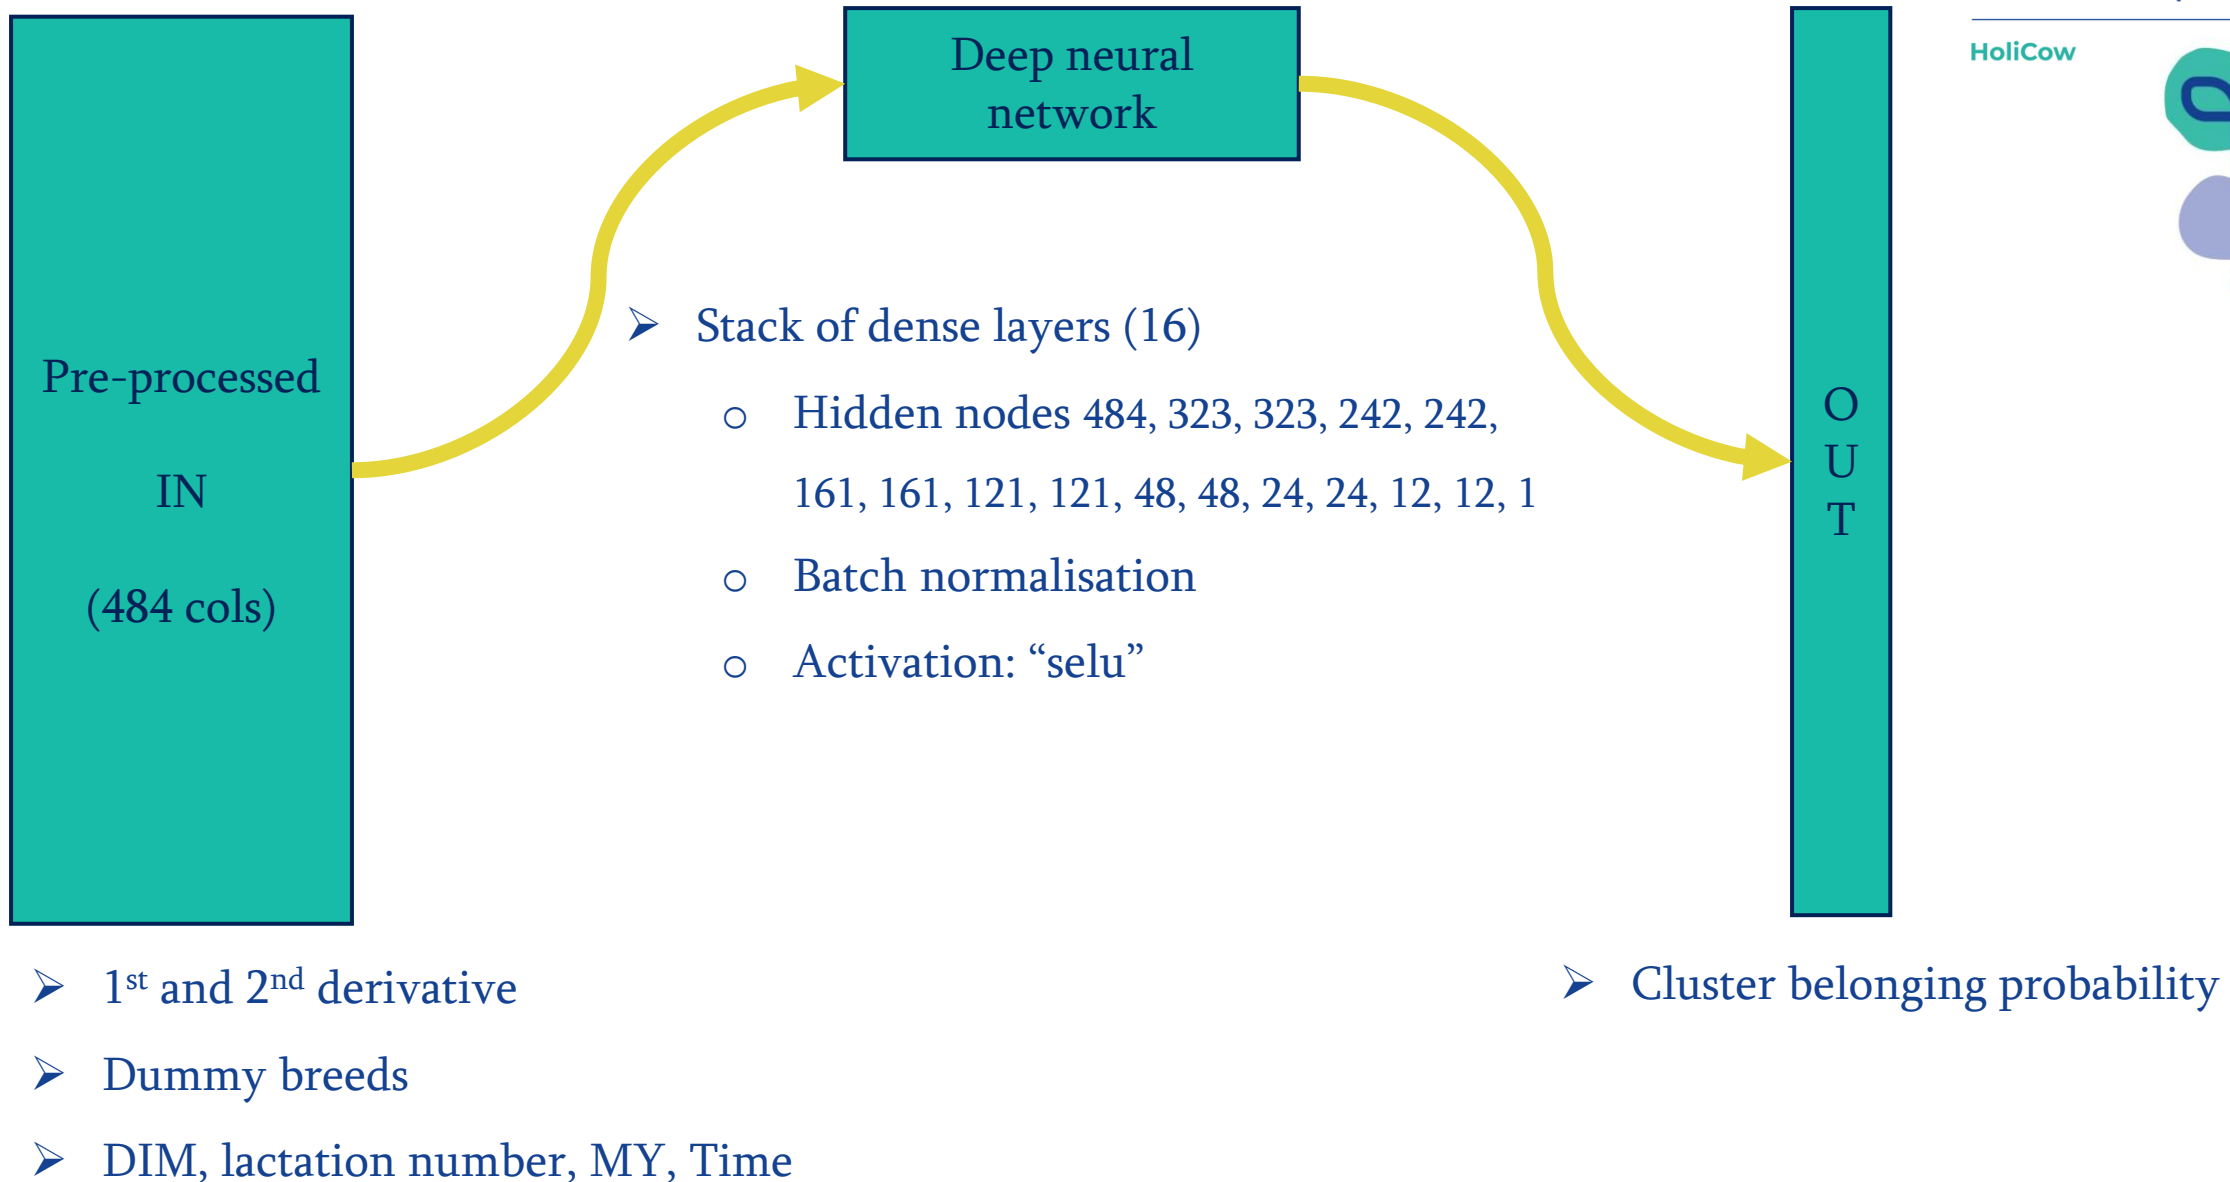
Deep neural network

HoliCow

Pre-processed

IN

(484 cols)

➢ Stack of dense layers (16)

○ Hidden nodes 484, 323, 323, 242, 242, 161, 161, 121, 121, 48, 48, 24, 24, 12, 12, 1

○ Batch normalisation

○ Activation: “selu”

O
U
T

➢ $1^{st}$ and $2^{nd}$ derivative

➢ Dummy breeds

➢ DIM, lactation number, MY, Time

➢ Cluster belonging probability